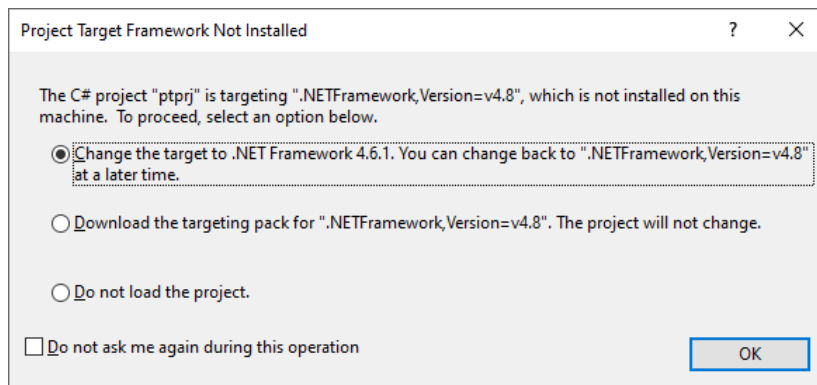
Project Target Framework Not Installed

?

X

The C# project "ptprj" is targeting ".NETFramework,Version=v4.8", which is not installed on this machine. To proceed, select an option below.

Change the target to .NET Framework 4.6.1. You can change back to ".NETFramework,Version=v4.8" at a later time.

Download the targeting pack for ".NETFramework,Version=v4.8". The project will not change.

Do not load the project.

Do not ask me again during this operation

OK